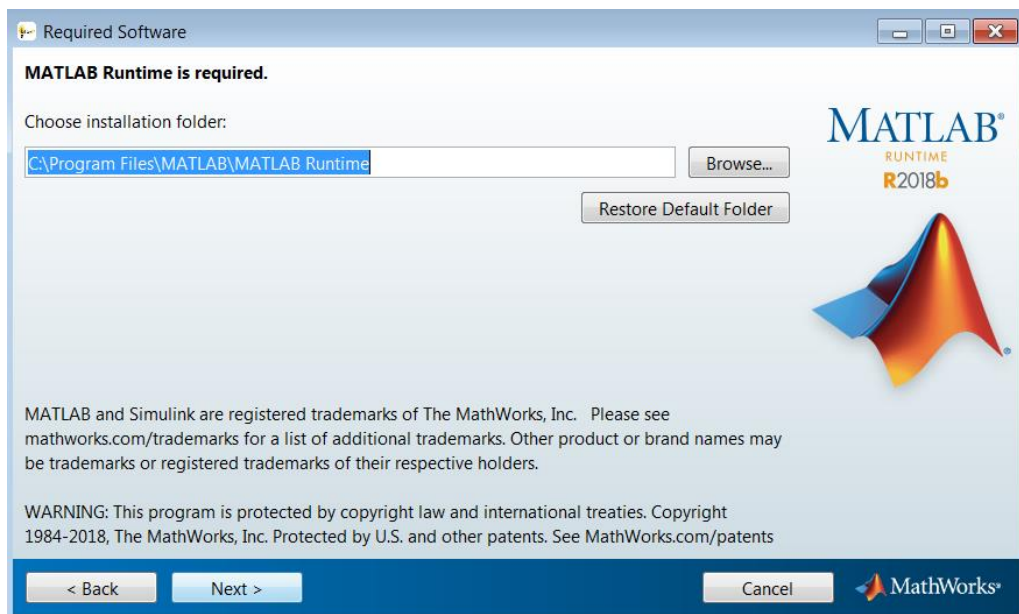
Required Software

MATLAB Runtime is required.

Choose installation folder:

C:\Program Files\MATLAB\MATLAB Runtime

Browse...

Restore Default Folder

MATLAB®
RUNTIME
R2018b

MATLAB and Simulink are registered trademarks of The MathWorks, Inc. Please see mathworks.com/trademarks for a list of additional trademarks. Other product or brand names may be trademarks or registered trademarks of their respective holders.

WARNING: This program is protected by copyright law and international treaties. Copyright 1984-2018, The MathWorks, Inc. Protected by U.S. and other patents. See MathWorks.com/patents

< Back

Next >

Cancel

MathWorks®